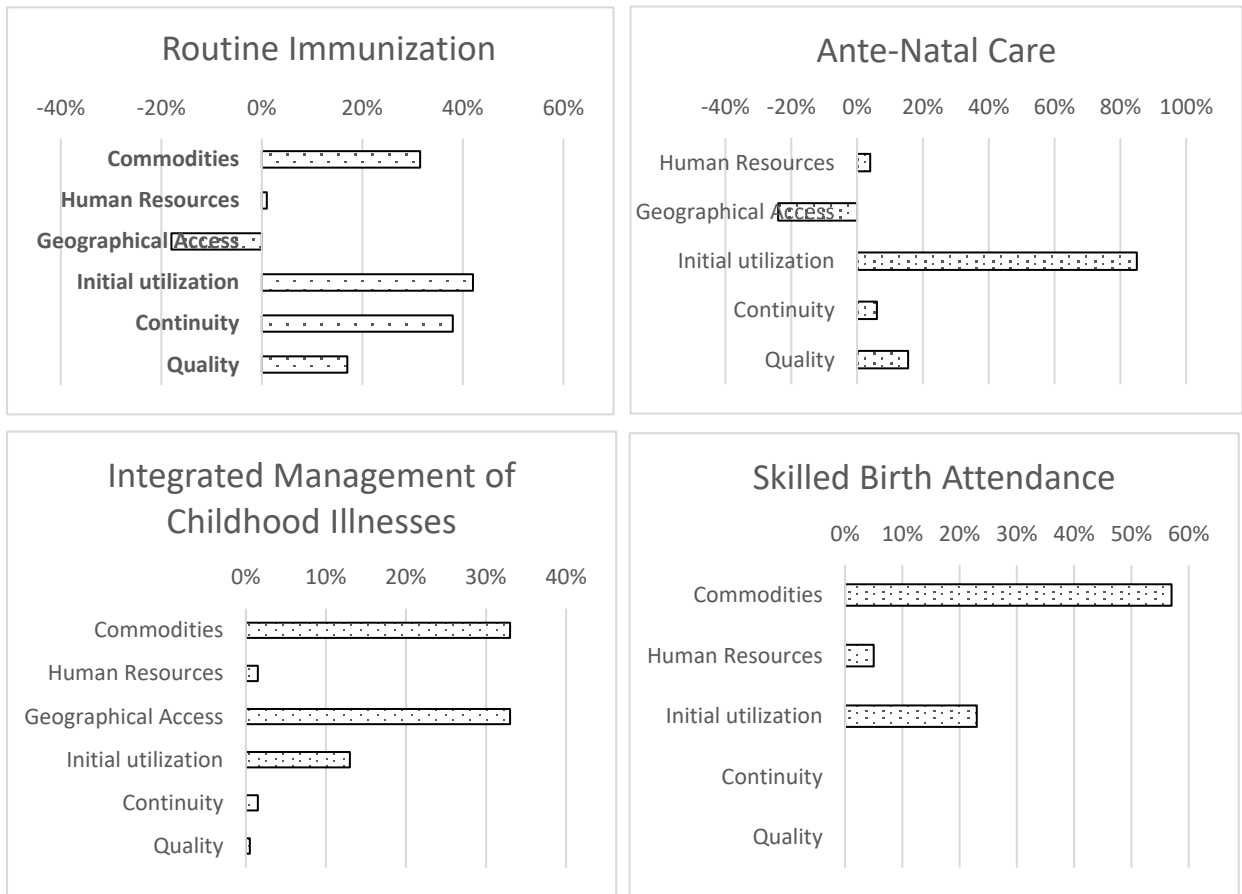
Routine Immunization

-40% -20% 0% 20% 40% 60%

Commodities
Human Resources
Geographical Access
Initial utilization
Continuity
Quality

Ante-Natal Care

-40% -20% 0% 20% 40% 60% 80% 100%

Human Resources
Geographical Access
Initial utilization
Continuity
Quality

Integrated Management of Childhood Illnesses

0% 10% 20% 30% 40%

Commodities
Human Resources
Geographical Access
Initial utilization
Continuity
Quality

Skilled Birth Attendance

0% 10% 20% 30% 40% 50% 60%

Commodities
Human Resources
Initial utilization
Continuity
Quality